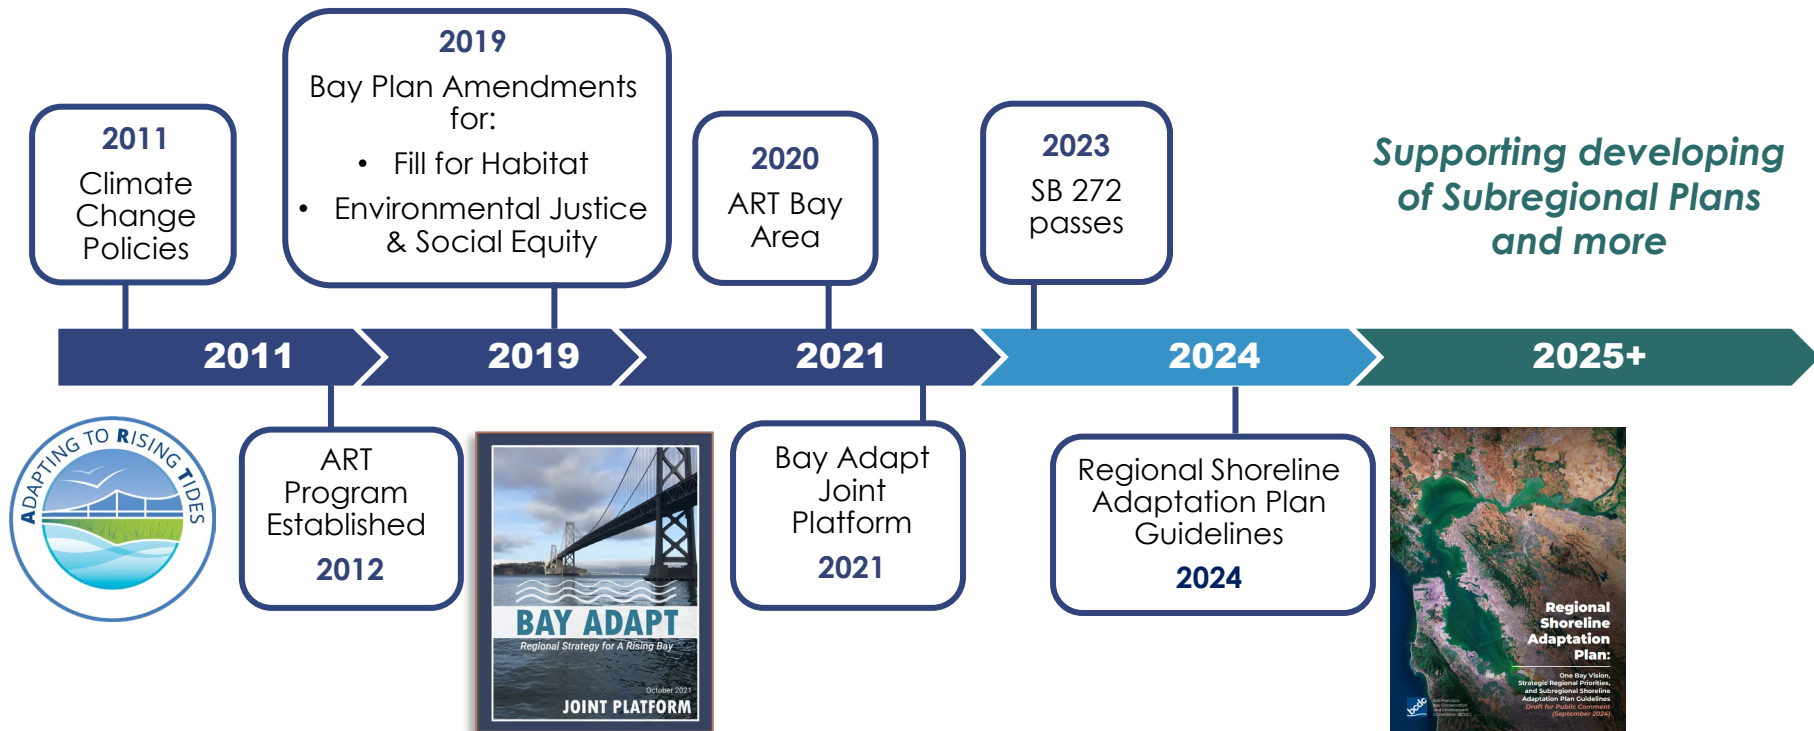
2011
Climate Change Policies

2019
Bay Plan Amendments for:
• Fill for Habitat
• Environmental Justice & Social Equity

2020
ART Bay Area

2023
SB 272 passes

Supporting developing of Subregional Plans and more

2011

2019

2021

2024

2025+

ADAPTING TO RISING TIDES

ART Program Established
2012

BAY ADAPT
Regional Strategy for A Rising Bay
October 2021
JOINT PLATFORM

Bay Adapt Joint Platform
2021

Regional Shoreline Adaptation Plan Guidelines
2024

Regional Shoreline Adaptation Plan:
One Bay Vision, Strategic Regional Priorities, and Subregional Shoreline Adaptation Plan Guidelines
Draft for Public Comment (September 2024)
bcdc
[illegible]